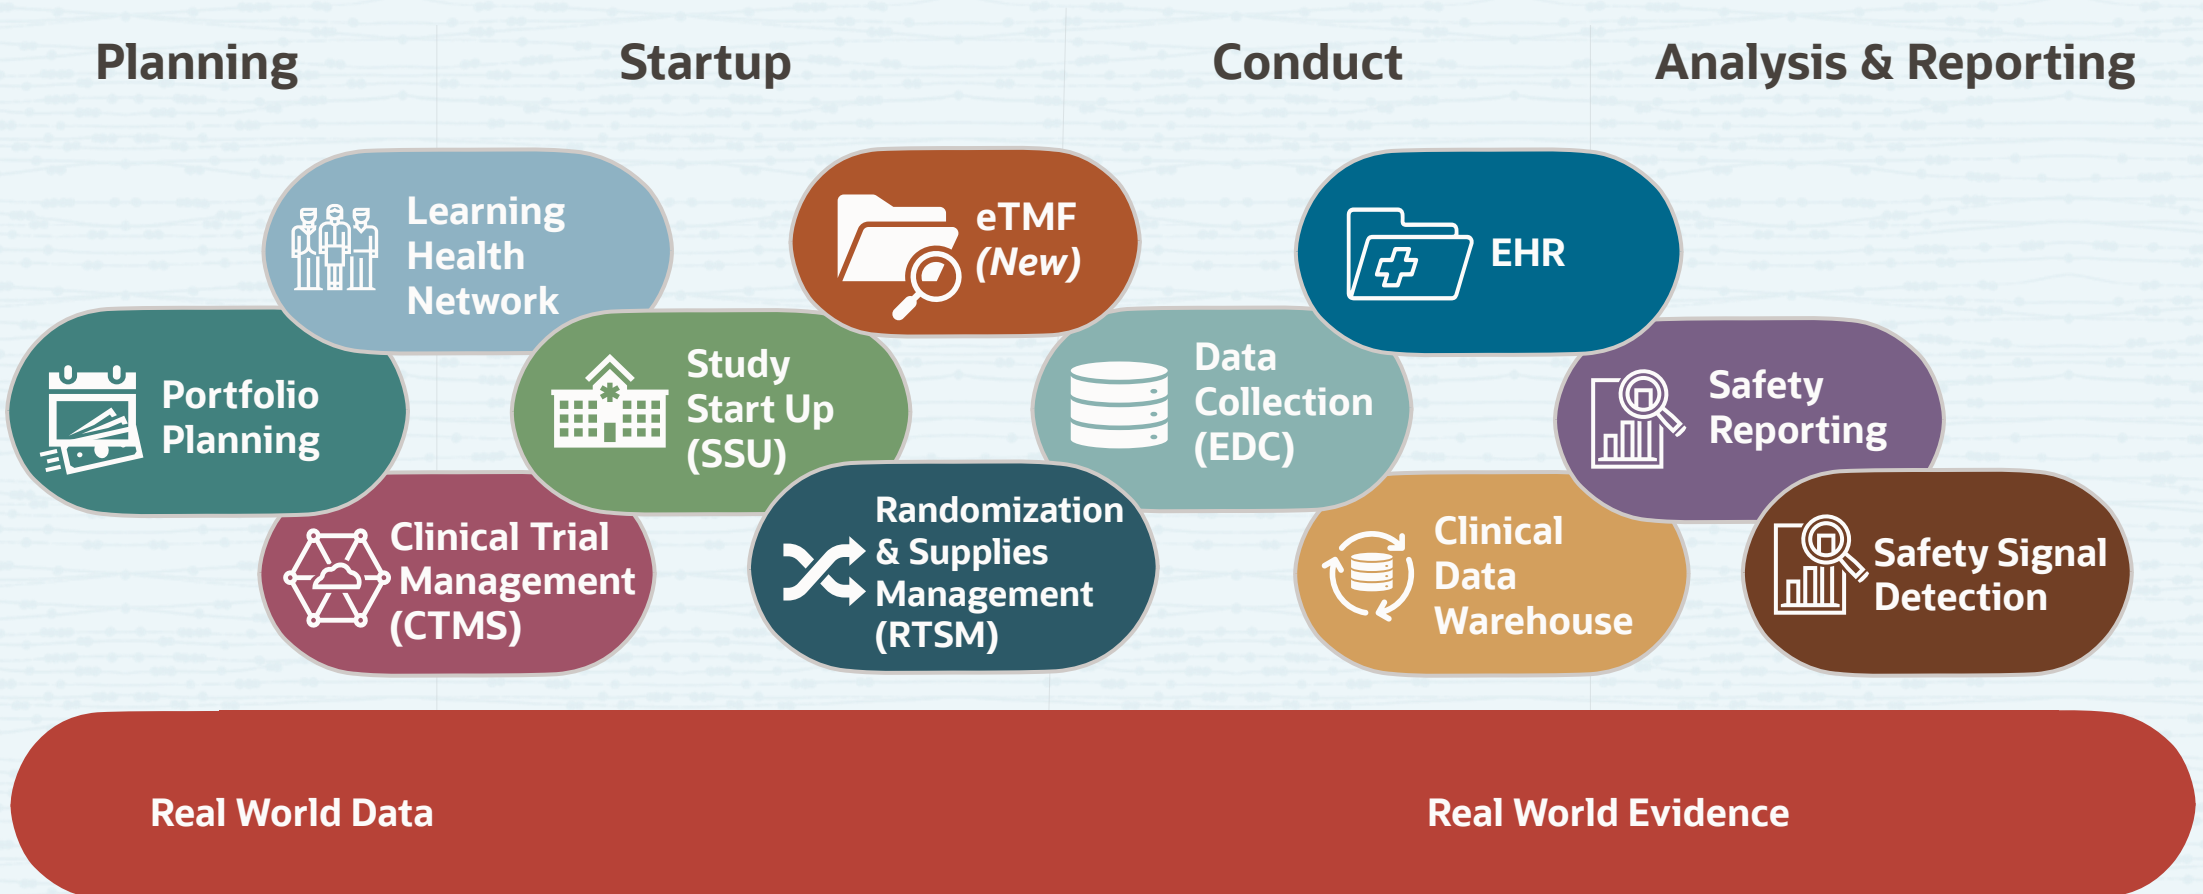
Planning

Startup

Conduct

Analysis & Reporting

Learning Health Network

eTMF (New)

EHR

Portfolio Planning

Study Start Up (SSU)

Data Collection (EDC)

Safety Reporting

Clinical Trial Management (CTMS)

Randomization & Supplies Management (RTSM)

Clinical Data Warehouse

Safety Signal Detection

Real World Data

Real World Evidence